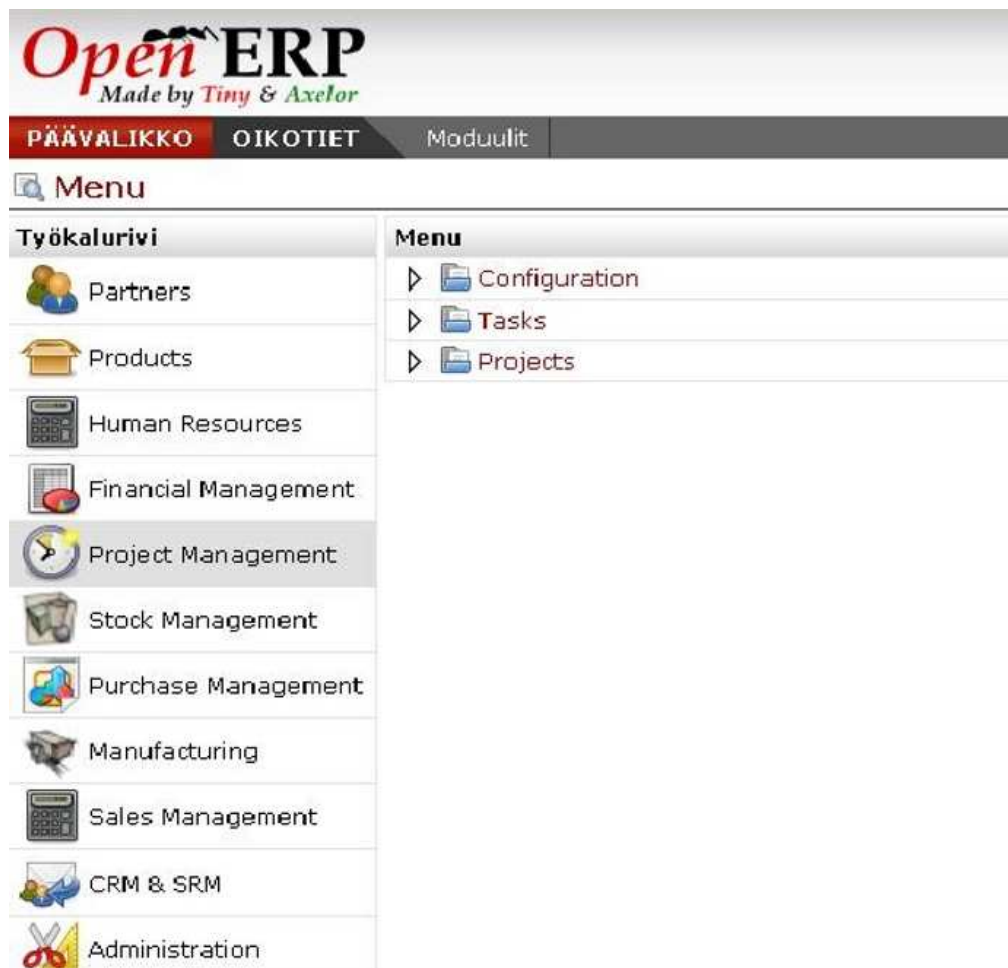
Open ERP
Made by Tiny & Axelor

PÄÄVALIKKO OIKOTIET Moduulit

Menu

Työkalurivi
Partners
Products
Human Resources
Financial Management
Project Management
Stock Management
Purchase Management
Manufacturing
Sales Management
CRM & SRM
Administration

Menu
Configuration
Tasks
Projects